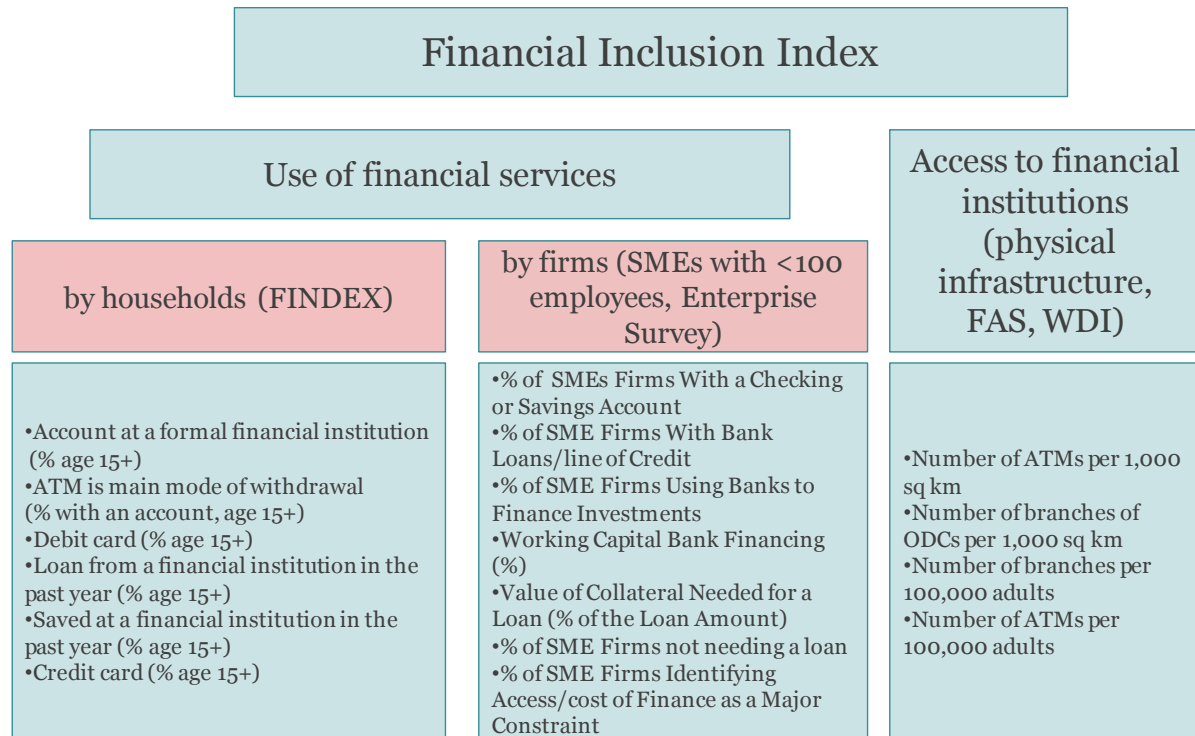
Financial Inclusion Index

Use of financial services

Access to financial institutions (physical infrastructure, FAS, WDI)

by households (FINDEX)

by firms (SMEs with <100 employees, Enterprise Survey)

•Account at a formal financial institution (% age 15+)
•ATM is main mode of withdrawal (% with an account, age 15+)
•Debit card (% age 15+)
•Loan from a financial institution in the past year (% age 15+)
•Saved at a financial institution in the past year (% age 15+)
•Credit card (% age 15+)

•% of SMEs Firms With a Checking or Savings Account
•% of SME Firms With Bank Loans/line of Credit
•% of SME Firms Using Banks to Finance Investments
•Working Capital Bank Financing (%)
•Value of Collateral Needed for a Loan (% of the Loan Amount)
•% of SME Firms not needing a loan
•% of SME Firms Identifying Access/cost of Finance as a Major Constraint

•Number of ATMs per 1,000 sq km
•Number of branches of ODCs per 1,000 sq km
•Number of branches per 100,000 adults
•Number of ATMs per 100,000 adults